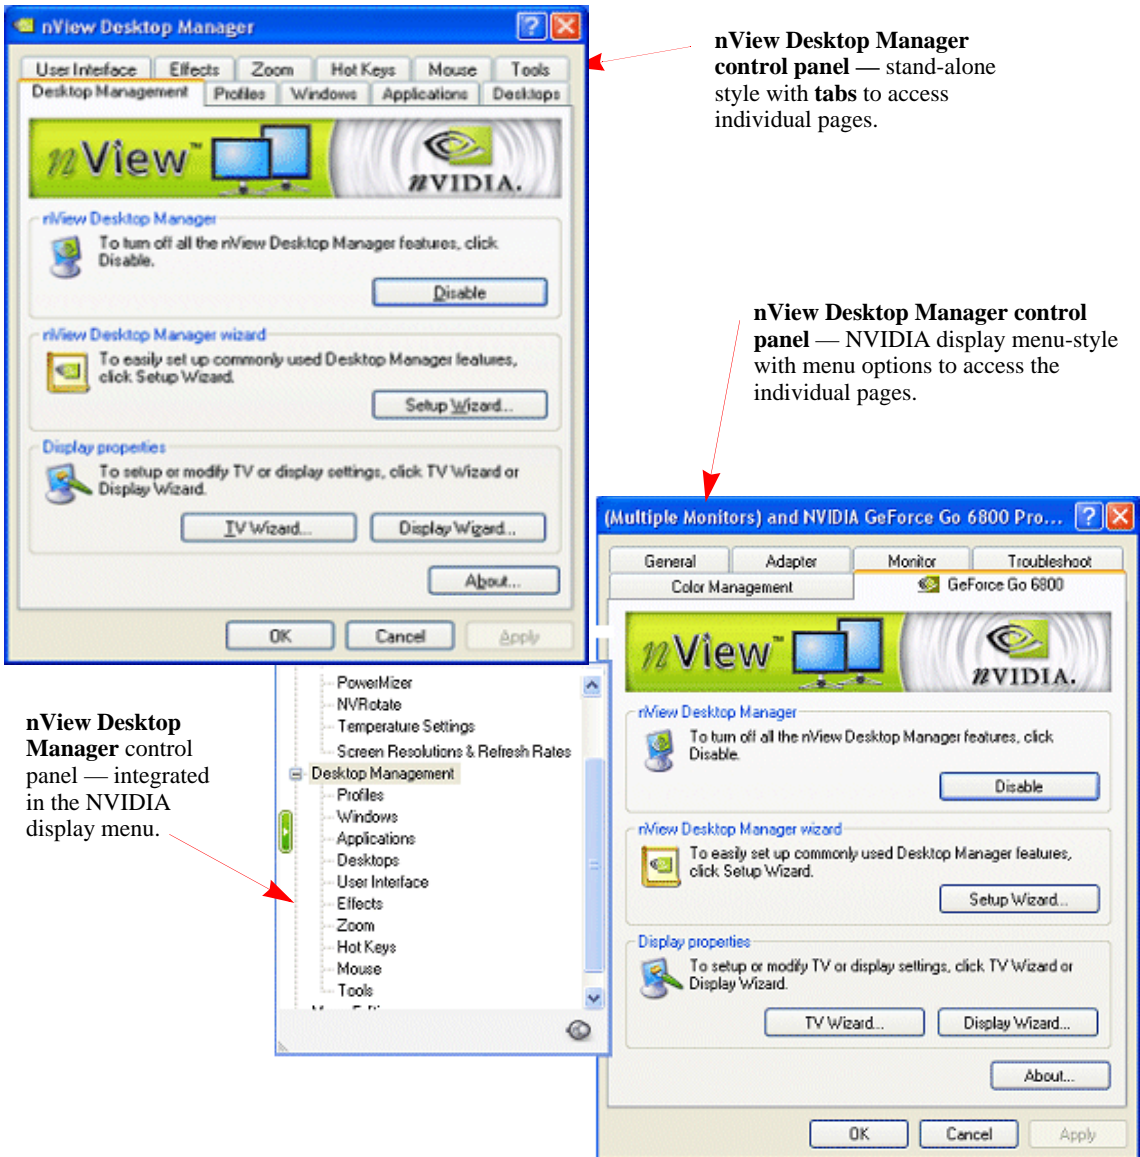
nView Desktop Manager

User Interface | Effects | Zoom | Hot Keys | Mouse | Tools
Desktop Management | Profiles | Windows | Applications | Desktops

nView™ nVIDIA.

nView Desktop Manager
To turn off all the nView Desktop Manager features, click Disable.
Disable

nView Desktop Manager wizard
To easily set up commonly used Desktop Manager features, click Setup Wizard.
Setup Wizard...

Display properties
To setup or modify TV or display settings, click TV Wizard or Display Wizard.
TV Wizard... Display Wizard...

About...

OK Cancel Apply

**nView Desktop Manager control panel** — stand-alone style with **tabs** to access individual pages.

**nView Desktop Manager control panel** — NVIDIA display menu-style with menu options to access the individual pages.

**nView Desktop Manager** control panel — integrated in the NVIDIA display menu.

PowerMizer
NVRotate
Temperature Settings
Screen Resolutions & Refresh Rates
Desktop Management
Profiles
Windows
Applications
Desktops
User Interface
Effects
Zoom
Hot Keys
Mouse
Tools
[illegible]

(Multiple Monitors) and NVIDIA GeForce Go 6800 Pro...

General | Adapter | Monitor | Troubleshoot
Color Management | GeForce Go 6800

nView™ nVIDIA.

nView Desktop Manager
To turn off all the nView Desktop Manager features, click Disable.
Disable

nView Desktop Manager wizard
To easily set up commonly used Desktop Manager features, click Setup Wizard.
Setup Wizard...

Display properties
To setup or modify TV or display settings, click TV Wizard or Display Wizard.
TV Wizard... Display Wizard...

About...

OK Cancel Apply